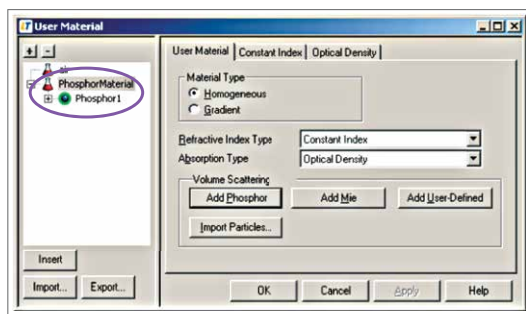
User Material

+ -

PhosphorMaterial

Phosphor1

Insert

Import... Export...

User Material | Constant Index | Optical Density

Material Type

Homogeneous

Gradient

Refractive Index Type: Constant Index

Absorption Type: Optical Density

Volume Scattering

Add Phosphor | Add Mie | Add User-Defined

Import Particles...

OK | Cancel | Apply | Help